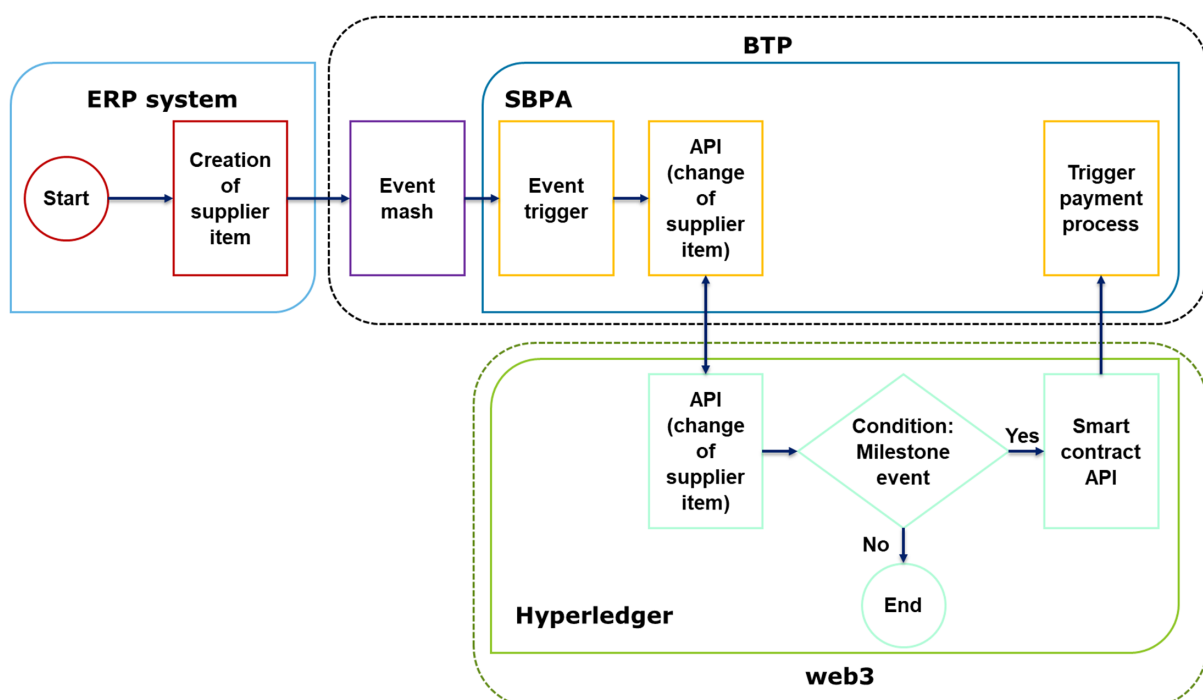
BTP

ERP system

SBPA

Start

Creation of supplier item

Event mash

Event trigger

API (change of supplier item)

Trigger payment process

API (change of supplier item)

Condition: Milestone event

Yes

Smart contract API

No

End

Hyperledger

web3